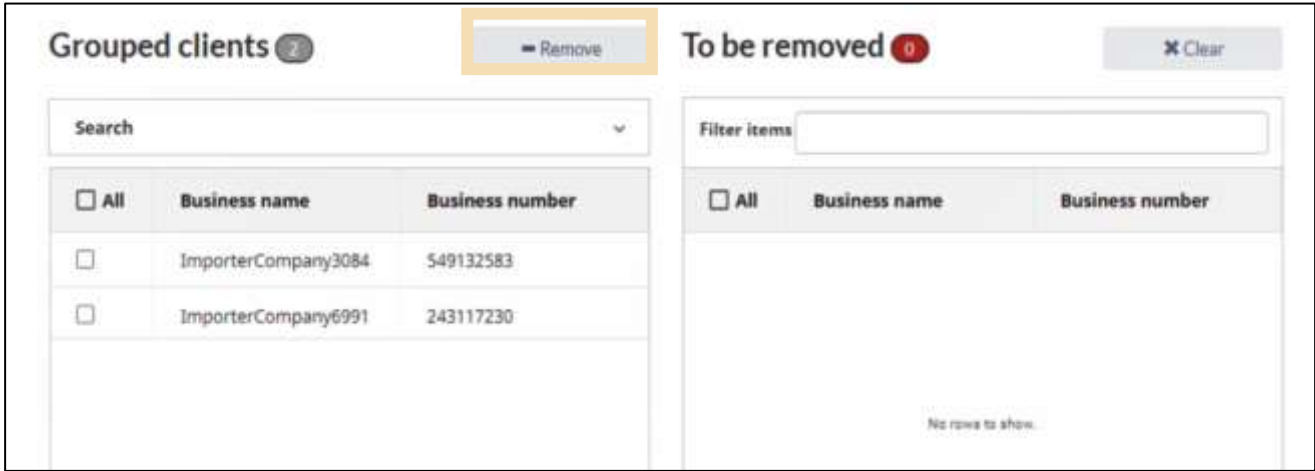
Grouped clients 2

━ Remove

Search

| ☐ All | Business name | Business number |
|---|---|---|
| ☐ | ImporterCompany3084 | 549132583 |
| ☐ | ImporterCompany6991 | 243117230 |

To be removed 0

✖ Clear

Filter items

| ☐ All | Business name | Business number |
|---|---|---|

No rows to show.